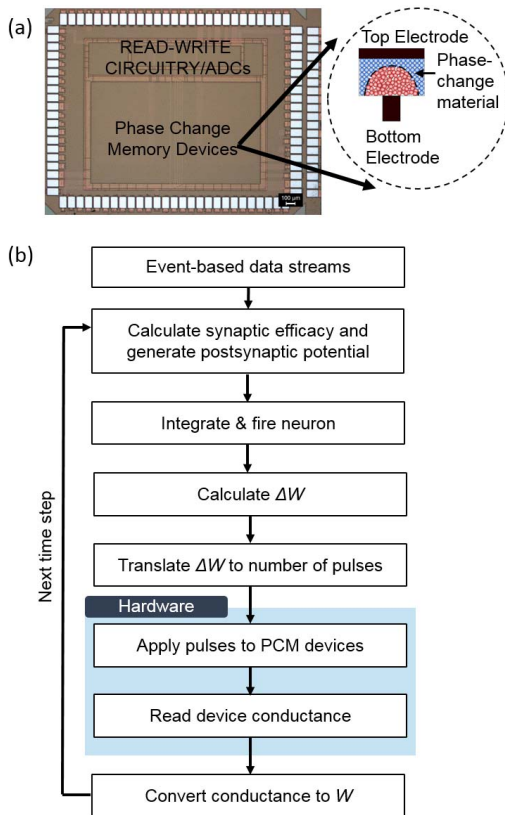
(a)

READ-WRITE CIRCUITRY/ADCs

Phase Change Memory Devices

100 μm

Top Electrode

Phase-change material

Bottom Electrode

(b)

Event-based data streams

Calculate synaptic efficacy and generate postsynaptic potential

Integrate & fire neuron

Calculate $\Delta W$

Translate $\Delta W$ to number of pulses

Hardware

Apply pulses to PCM devices

Read device conductance

Convert conductance to $W$

Next time step